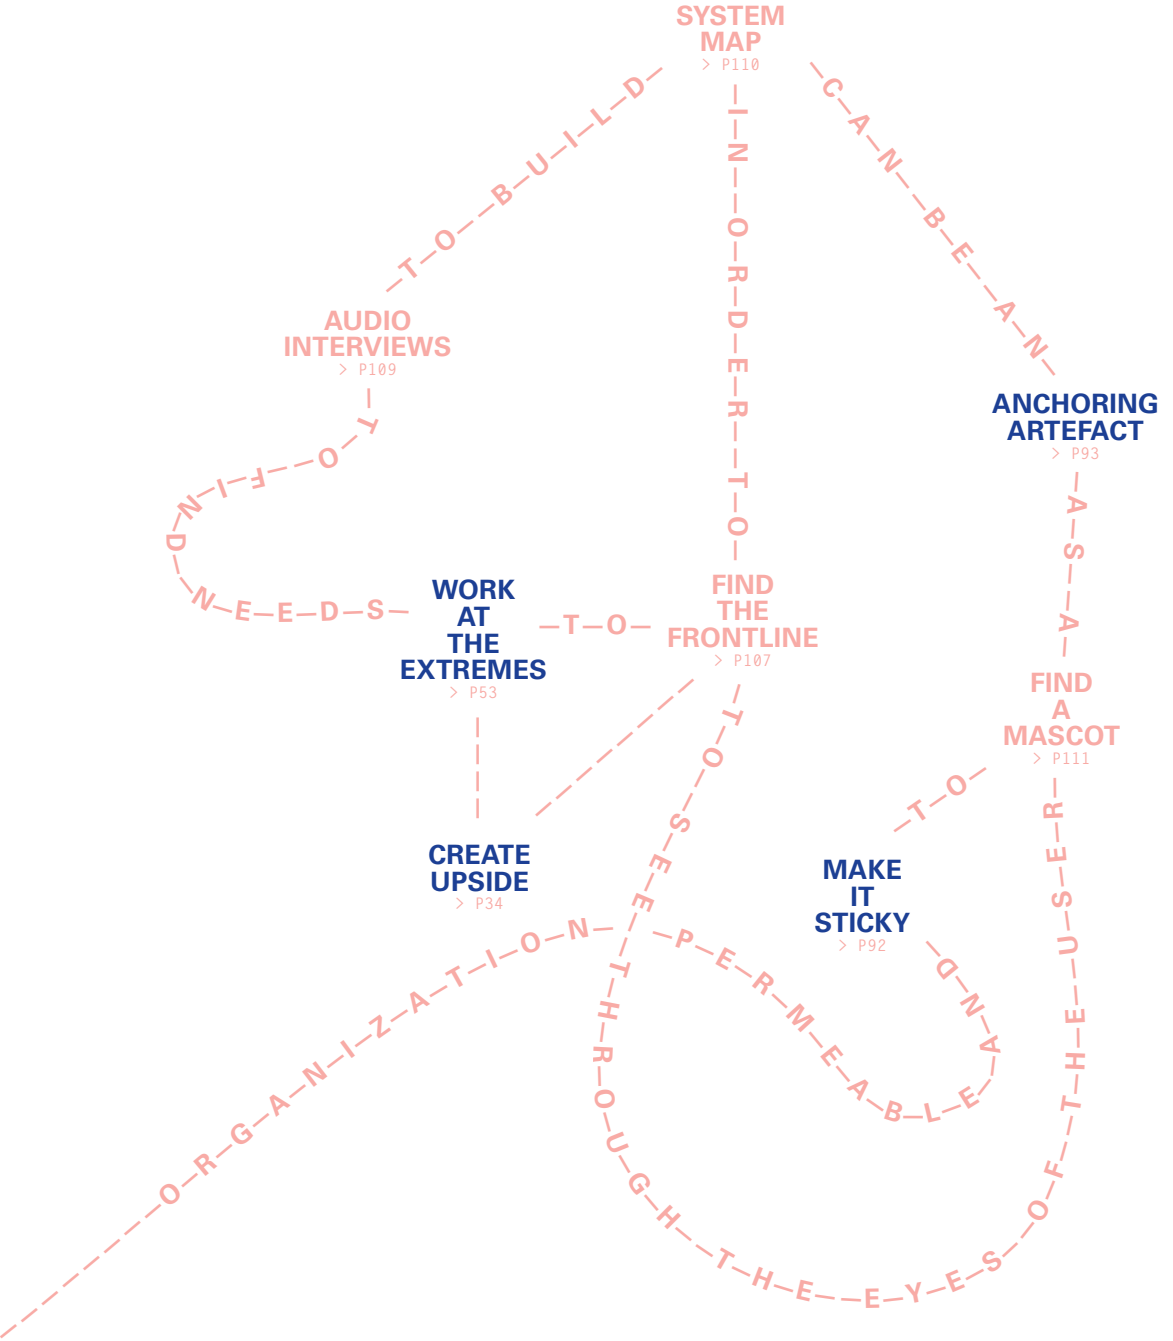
SYSTEM MAP
> P110

TO BUILD

IN ORDER TO

CAN BE AN

AUDIO INTERVIEWS
> P109

TO FIND NEEDS

ANCHORING ARTEFACT
> P93

AS A

WORK AT THE EXTREMES
> P53

TO

FIND THE FRONTLINE
> P107

FIND A MASCOT
> P111

TO

CREATE UPSIDE
> P34

TO SEE THROUGH THE EYES OF THE USER

MAKE IT STICKY
> P92

AND

ORGANIZATION PERMEABLE